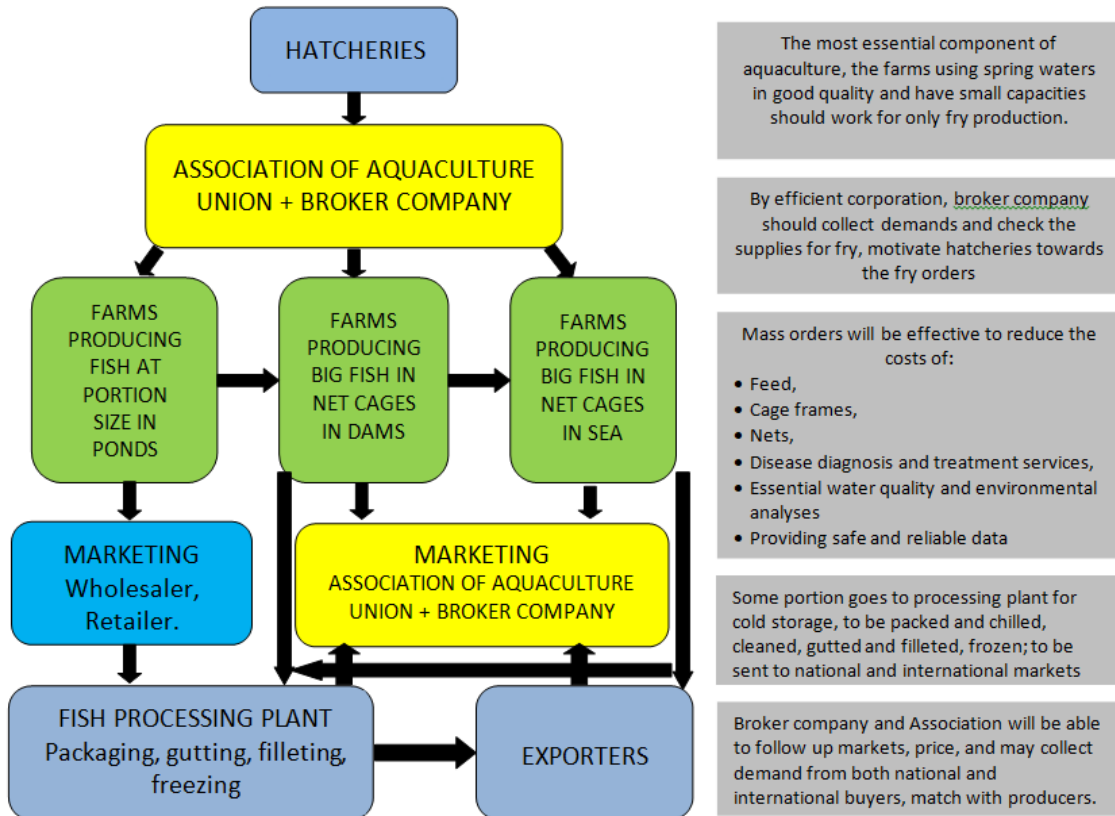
HATCHERIES

ASSOCIATION OF AQUACULTURE UNION + BROKER COMPANY

FARMS PRODUCING FISH AT PORTION SIZE IN PONDS

FARMS PRODUCING BIG FISH IN NET CAGES IN DAMS

FARMS PRODUCING BIG FISH IN NET CAGES IN SEA

MARKETING Wholesaler, Retailer.

MARKETING ASSOCIATION OF AQUACULTURE UNION + BROKER COMPANY

FISH PROCESSING PLANT Packaging, gutting, filleting, freezing

EXPORTERS

The most essential component of aquaculture, the farms using spring waters in good quality and have small capacities should work for only fry production.

By efficient corporation, broker company should collect demands and check the supplies for fry, motivate hatcheries towards the fry orders

Mass orders will be effective to reduce the costs of:
- Feed,
- Cage frames,
- Nets,
- Disease diagnosis and treatment services,
- Essential water quality and environmental analyses
- Providing safe and reliable data

Some portion goes to processing plant for cold storage, to be packed and chilled, cleaned, gutted and filleted, frozen; to be sent to national and international markets

Broker company and Association will be able to follow up markets, price, and may collect demand from both national and international buyers, match with producers.